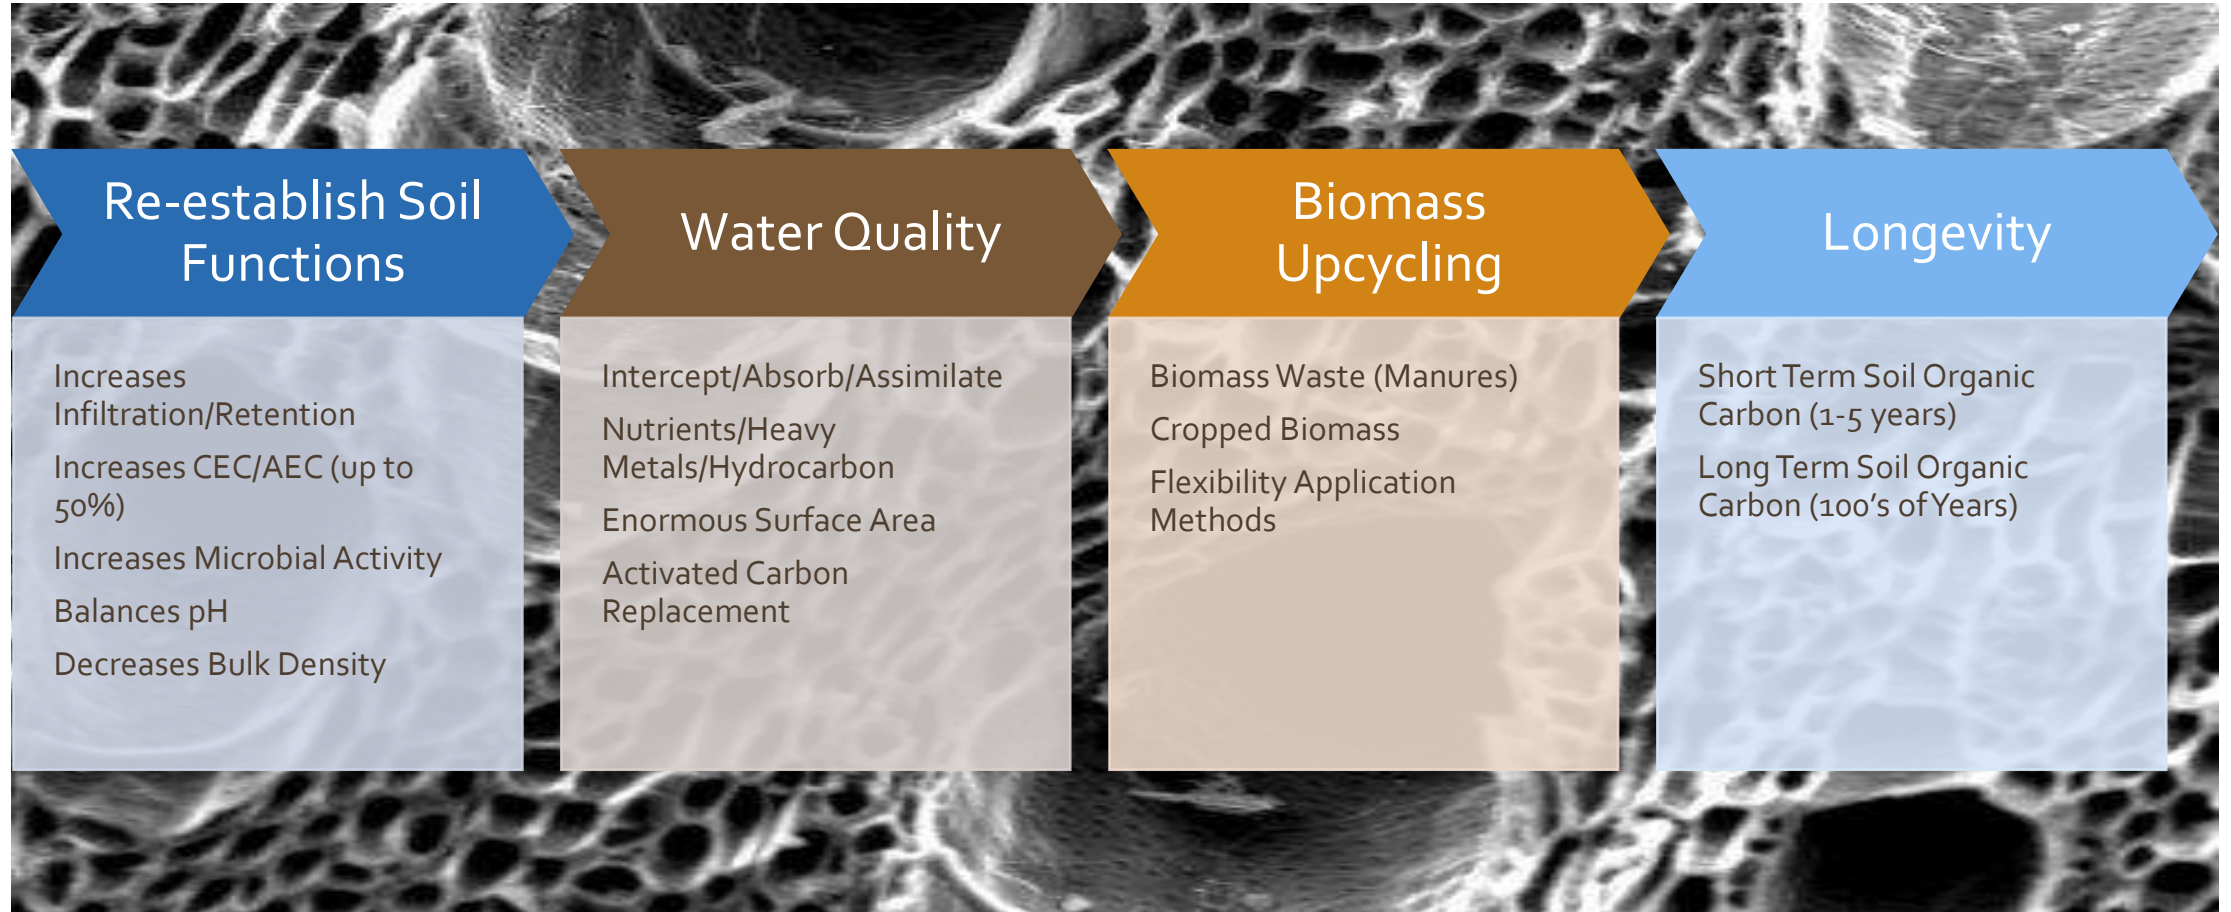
Re-establish Soil Functions

Increases Infiltration/Retention

Increases CEC/AEC (up to 50%)

Increases Microbial Activity

Balances pH

Decreases Bulk Density

Water Quality

Intercept/Absorb/Assimilate

Nutrients/Heavy Metals/Hydrocarbon

Enormous Surface Area

Activated Carbon Replacement

Biomass Upcycling

Biomass Waste (Manures)

Cropped Biomass

Flexibility Application Methods

Longevity

Short Term Soil Organic Carbon (1-5 years)

Long Term Soil Organic Carbon (100's of Years)